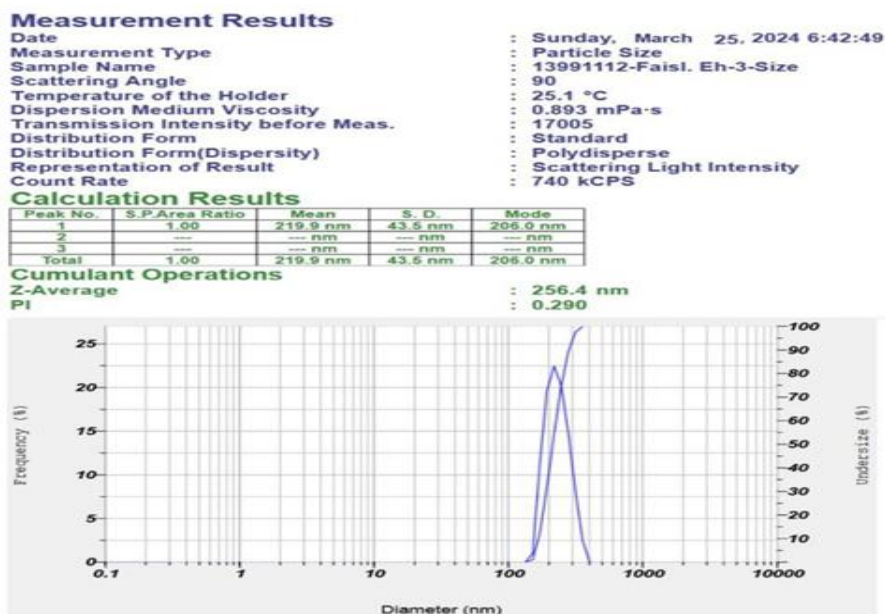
Measurement Results

Date : Sunday, March 25, 2024 6:42:49
Measurement Type : Particle Size
Sample Name : 13991112-Faisl. Eh-3-Size
Scattering Angle : 90
Temperature of the Holder : 25.1 °C
Dispersion Medium Viscosity : 0.893 mPa·s
Transmission Intensity before Meas. : 17005
Distribution Form : Standard
Distribution Form(Dispersity) : Polydisperse
Representation of Result : Scattering Light Intensity
Count Rate : 740 kCPS

Calculation Results

| Peak No. | S.P.Area Ratio | Mean | S. D. | Mode |
|---|---|---|---|---|
| 1 | 1.00 | 219.9 nm | 43.5 nm | 206.0 nm |
| 2 | --- | --- nm | --- nm | --- nm |
| 3 | --- | --- nm | --- nm | --- nm |
| Total | 1.00 | 219.9 nm | 43.5 nm | 206.0 nm |

Cumulant Operations

Z-Average : 256.4 nm
PI : 0.290

25
20
15
10
5
0
Frequency (%)
0.1
1
10
100
1000
10000
Diameter (nm)
100
90
80
70
60
50
40
30
20
10
0
Undersize (%)